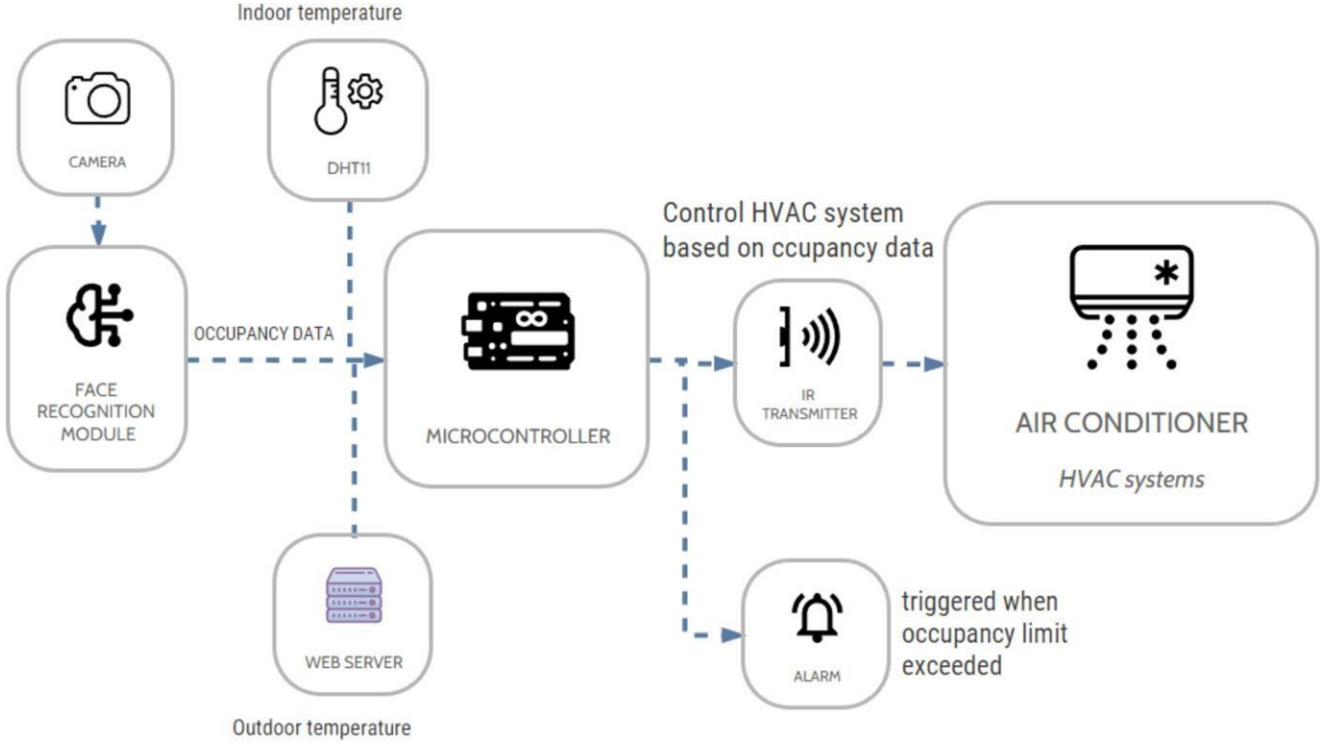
Indoor temperature

CAMERA

DHT11

FACE RECOGNITION MODULE

OCCUPANCY DATA

MICROCONTROLLER

Control HVAC system based on ccupancy data

IR TRANSMITTER

AIR CONDITIONER

HVAC systems

WEB SERVER

ALARM

triggered when occupancy limit exceeded

Outdoor temperature